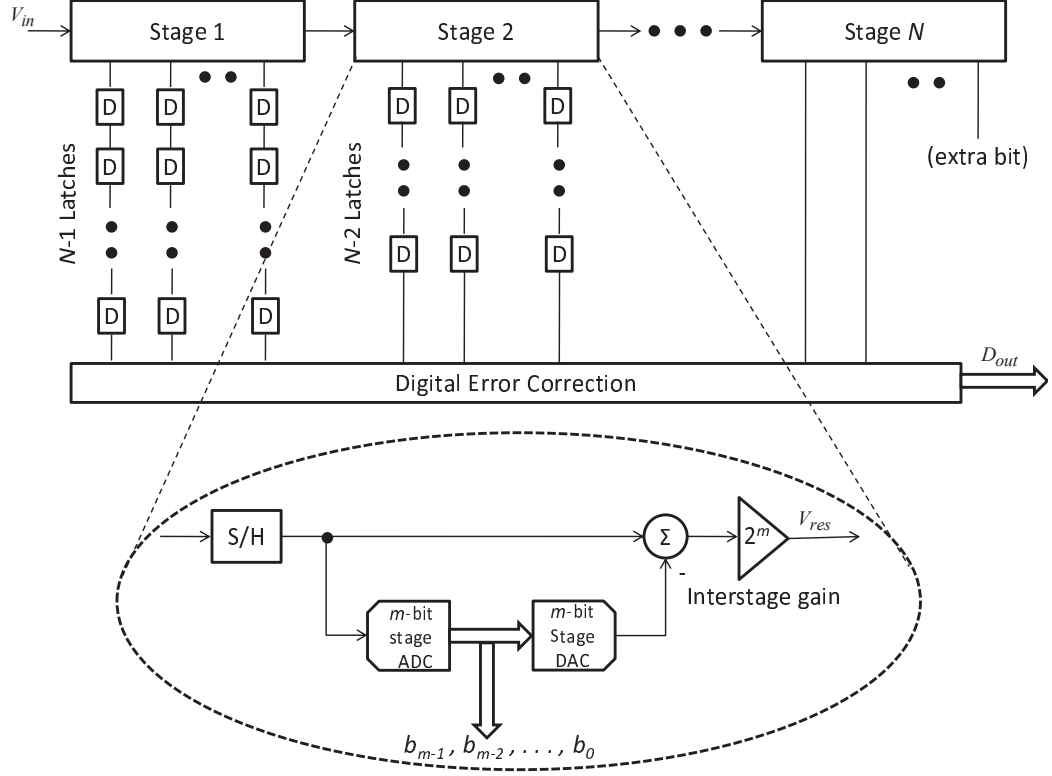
$V_{in}$

Stage 1

Stage 2

Stage $N$

D D D
D D D
D D D

$N$-1 Latches

D D D
D D D

$N$-2 Latches

(extra bit)

Digital Error Correction

$D_{out}$

S/H

$\Sigma$

-

$2^m$

$V_{res}$

Interstage gain

$m$-bit stage ADC

$m$-bit Stage DAC

$b_{m-1}, b_{m-2}, \ldots, b_0$